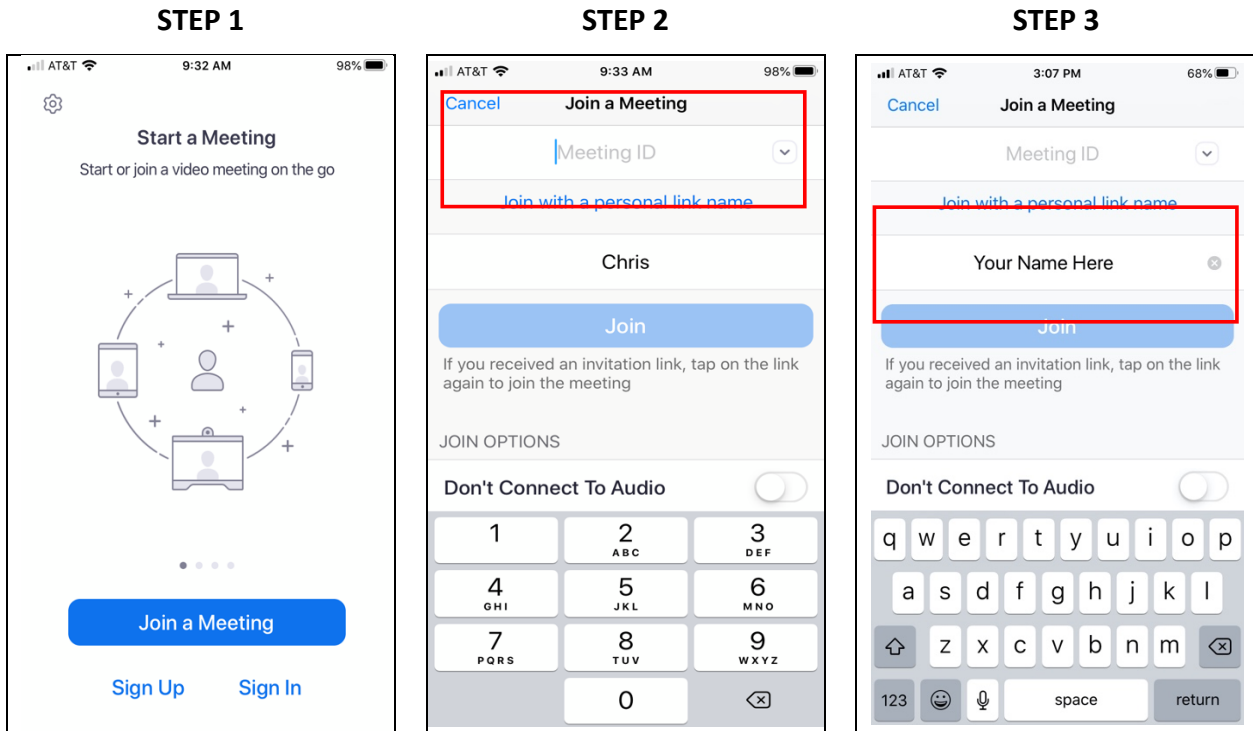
STEP 1

AT&T 9:32 AM 98%

Start a Meeting

Start or join a video meeting on the go

Join a Meeting

Sign Up Sign In

STEP 2

AT&T 9:33 AM 98%

Cancel Join a Meeting

Meeting ID

Join with a personal link name

Chris

Join

If you received an invitation link, tap on the link again to join the meeting

JOIN OPTIONS

Don't Connect To Audio

| 1 | 2 ABC | 3 DEF |
|---|---|---|
| 4 GHI | 5 JKL | 6 MNO |
| 7 PQRS | 8 TUV | 9 WXYZ |
| | 0 | |

STEP 3

AT&T 3:07 PM 68%

Cancel Join a Meeting

Meeting ID

Join with a personal link name

Your Name Here

Join

If you received an invitation link, tap on the link again to join the meeting

JOIN OPTIONS

Don't Connect To Audio

q w e r t y u i o p
a s d f g h j k l
z x c v b n m
123 space return